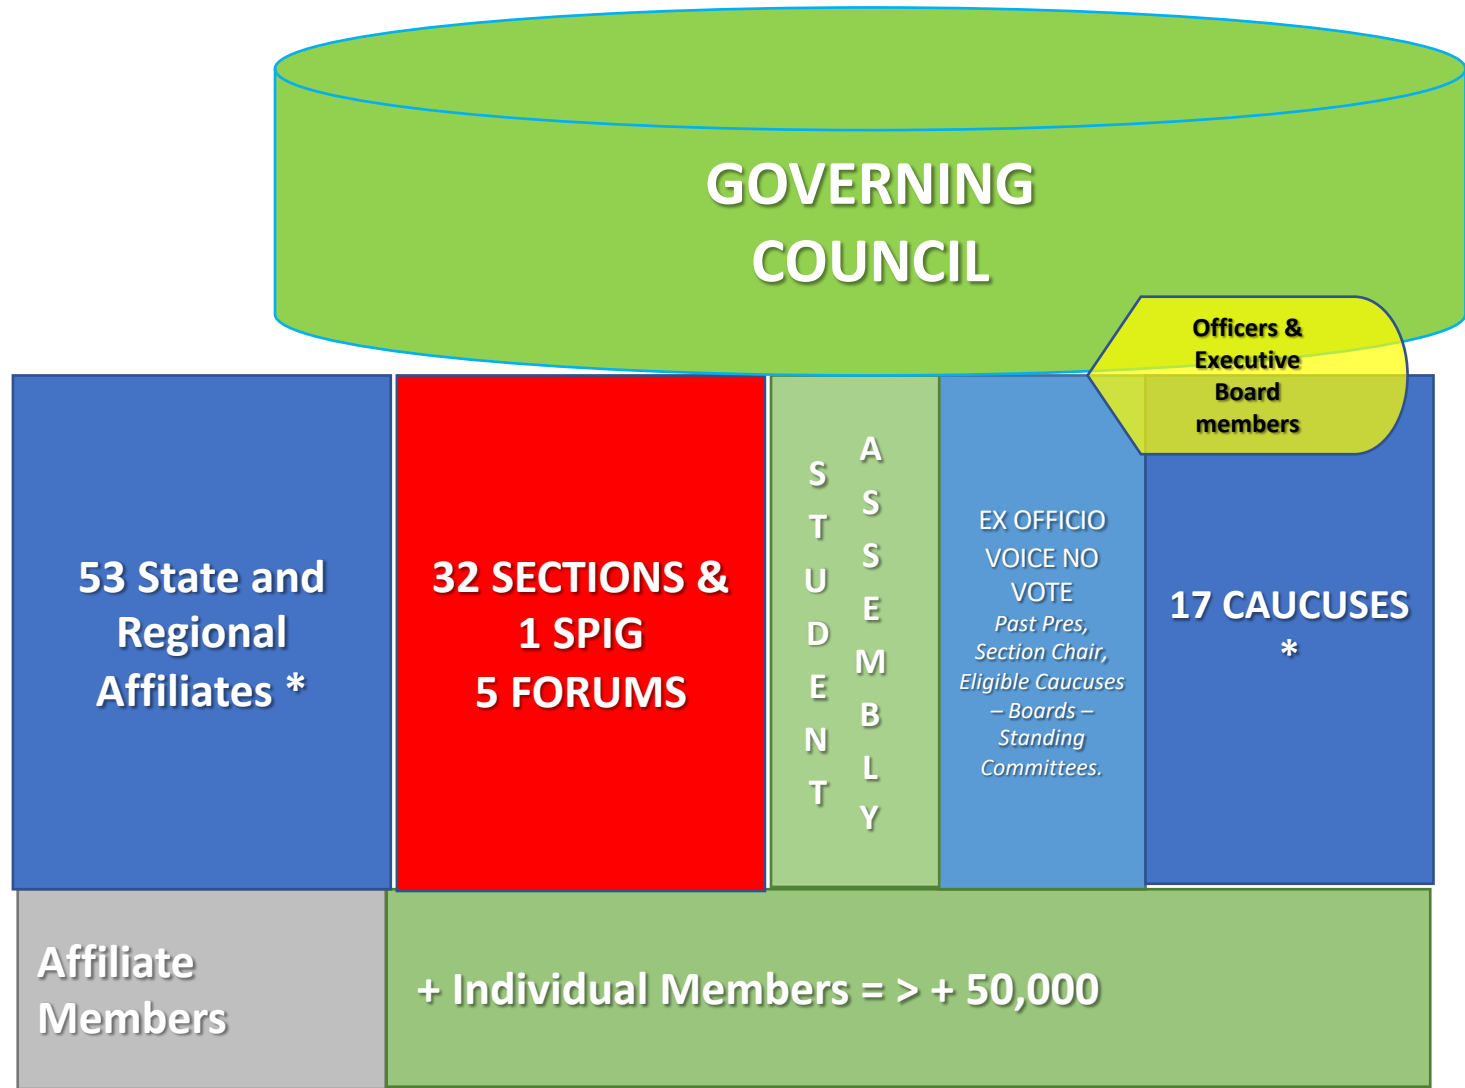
GOVERNING COUNCIL

Officers & Executive Board members

53 State and Regional Affiliates *

32 SECTIONS & 1 SPIG 5 FORUMS

STUDENT

ASSEMBLY

EX OFFICIO VOICE NO VOTE
*Past Pres, Section Chair, Eligible Caucuses – Boards – Standing Committees.*

17 CAUCUSES *

Affiliate Members

+ Individual Members = > + 50,000